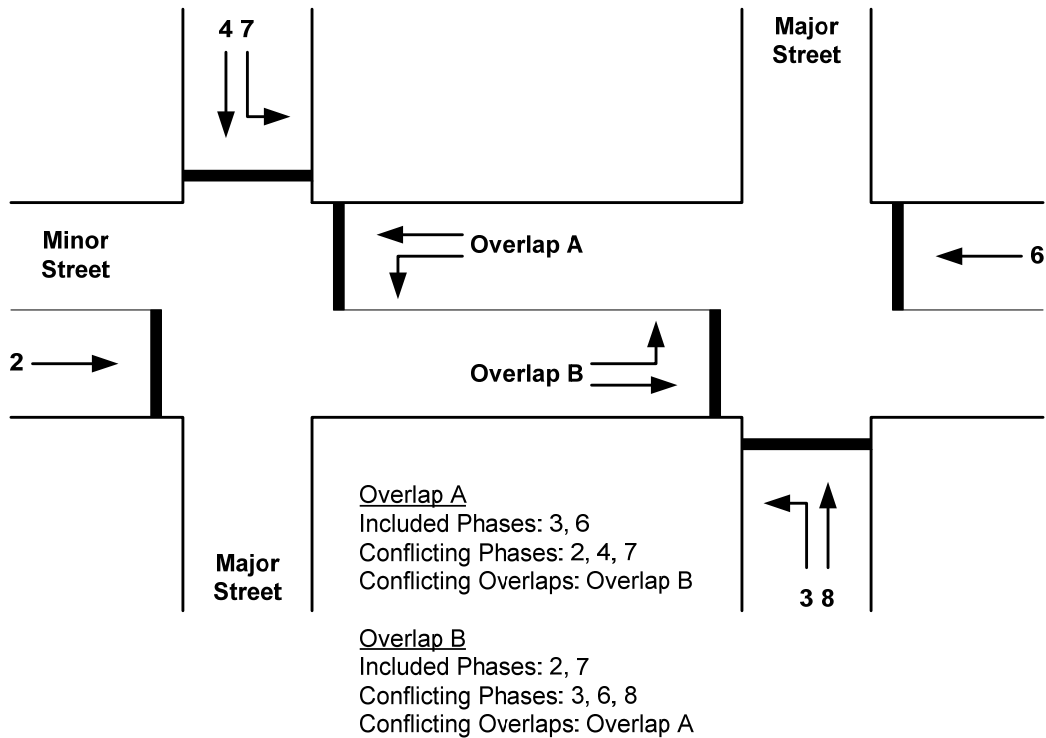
4 7

Major Street

Minor Street

Overlap A

6

2

Overlap B

Overlap A
Included Phases: 3, 6
Conflicting Phases: 2, 4, 7
Conflicting Overlaps: Overlap B

Major Street

3 8

Overlap B
Included Phases: 2, 7
Conflicting Phases: 3, 6, 8
Conflicting Overlaps: Overlap A